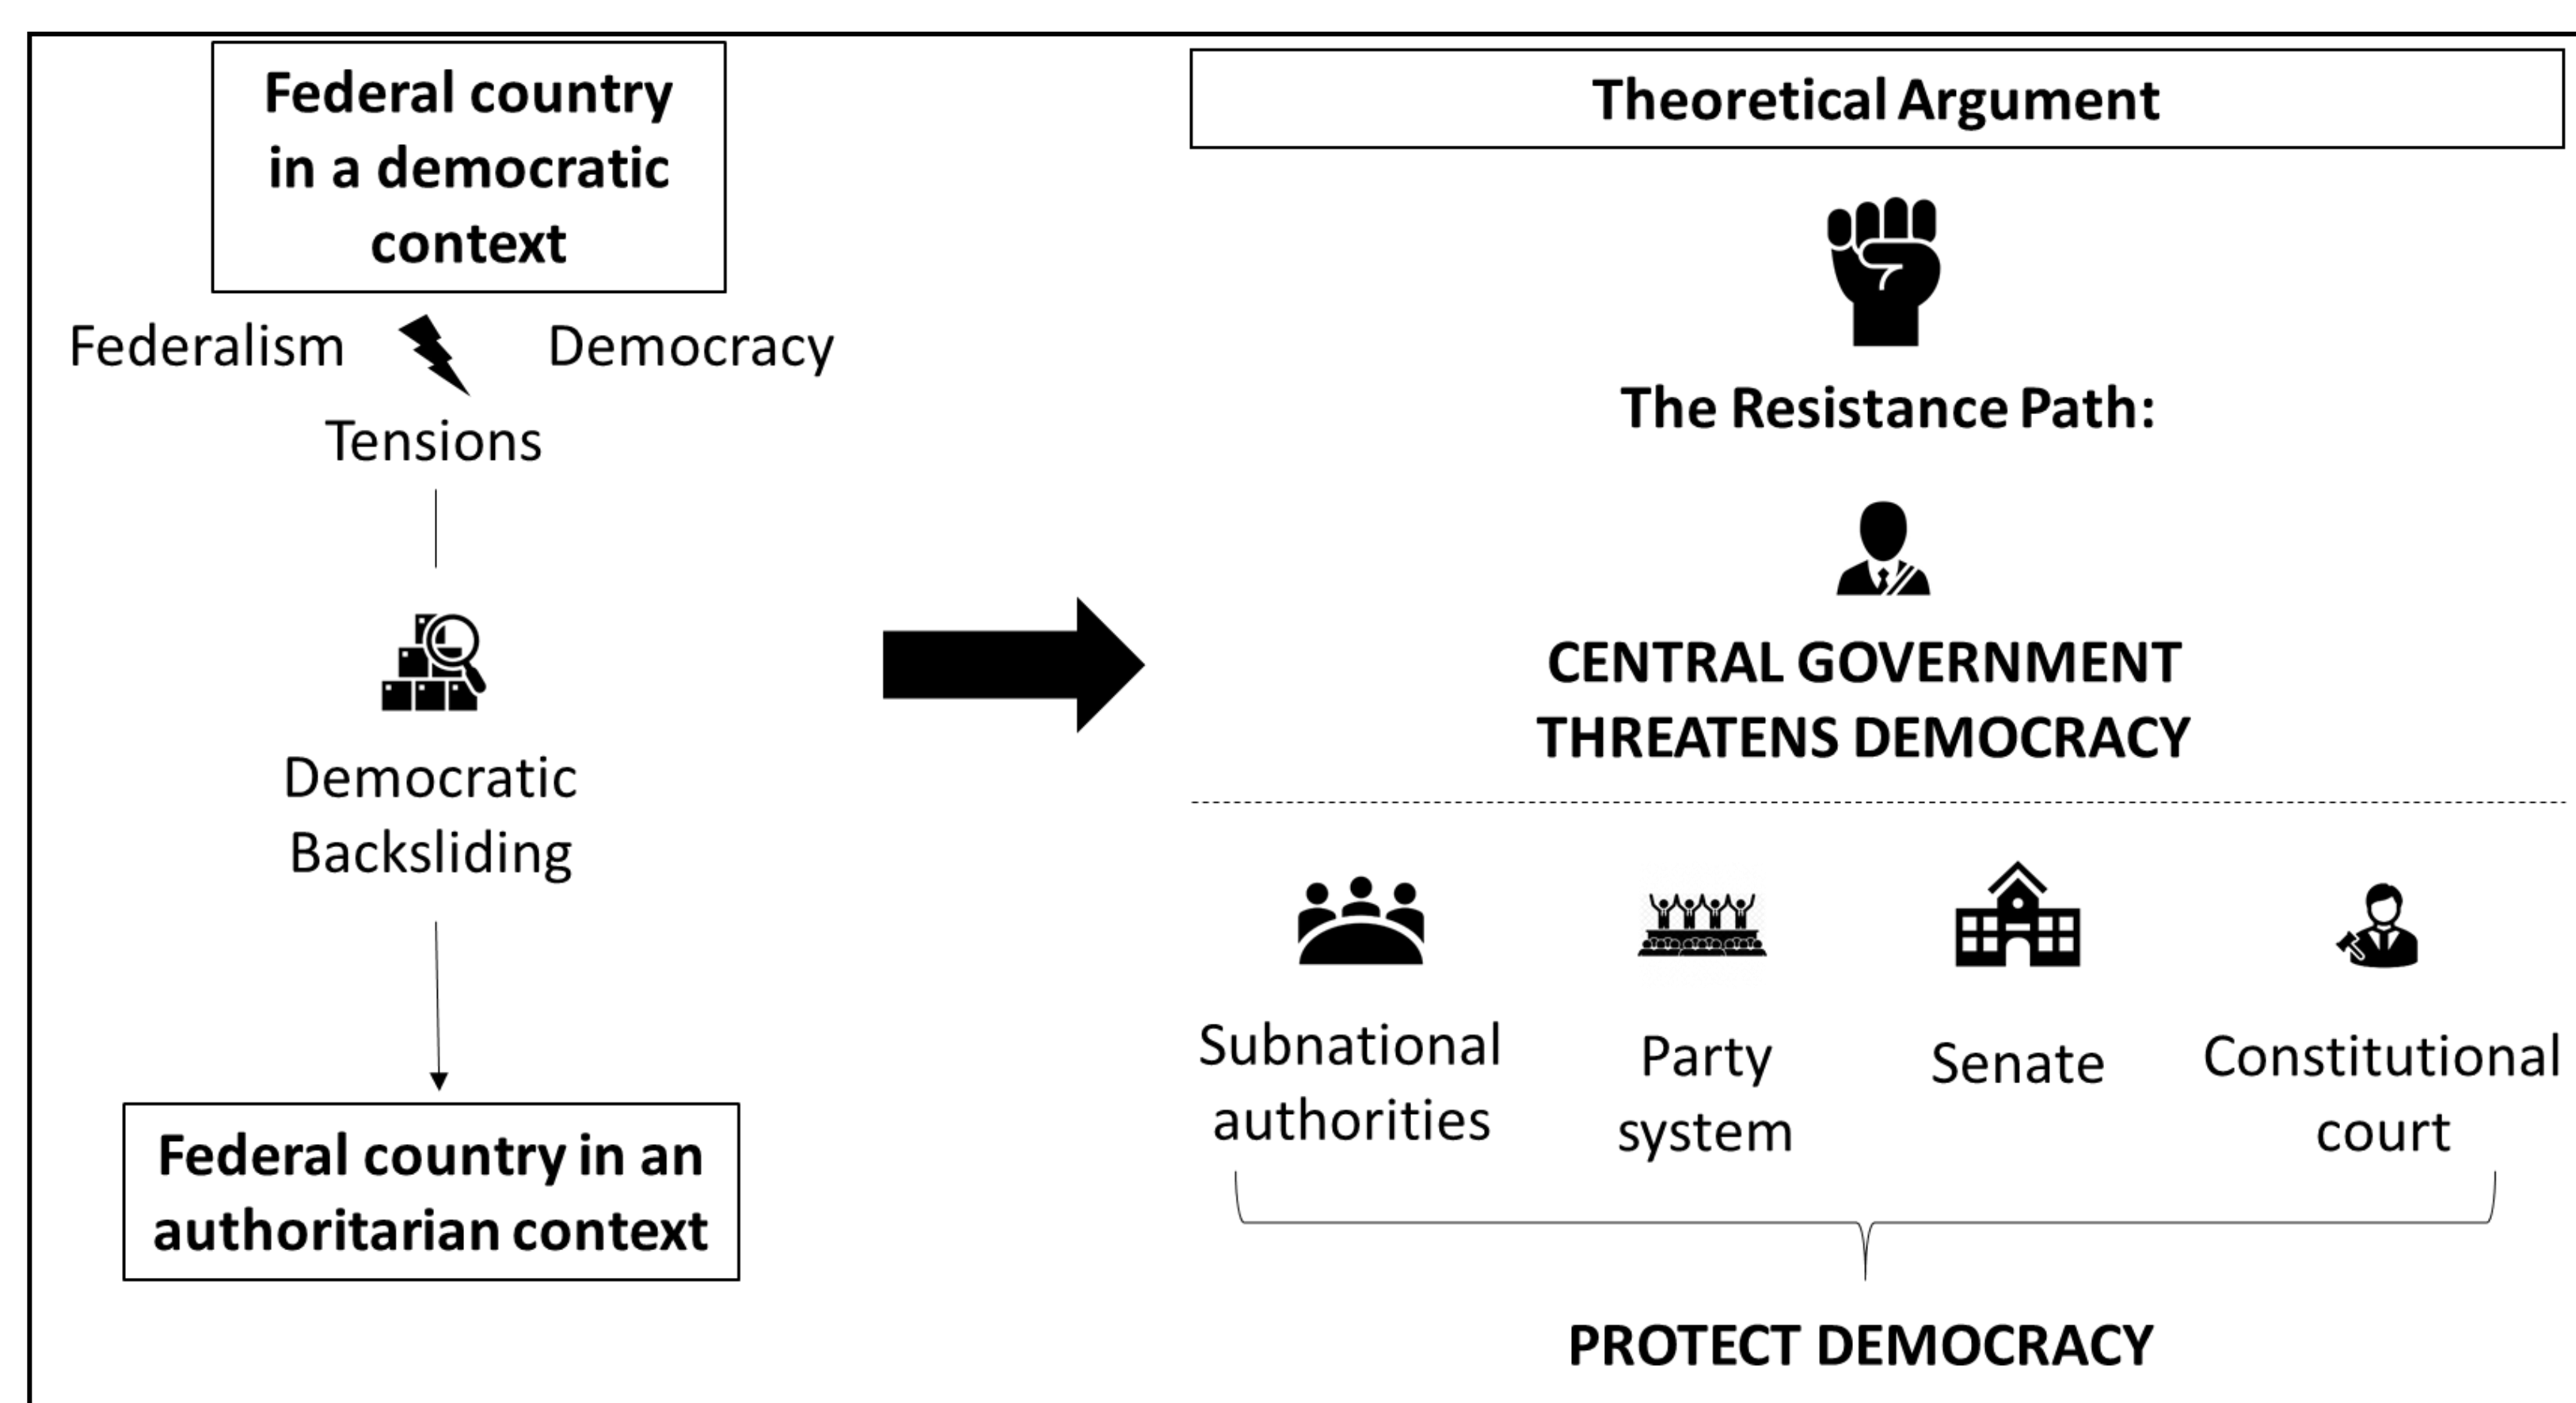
Federal country in a democratic context

Federalism Democracy

Tensions

Democratic Backsliding

Federal country in an authoritarian context

Theoretical Argument

The Resistance Path:

CENTRAL GOVERNMENT THREATENS DEMOCRACY

Subnational authorities

Party system

Senate

Constitutional court

PROTECT DEMOCRACY